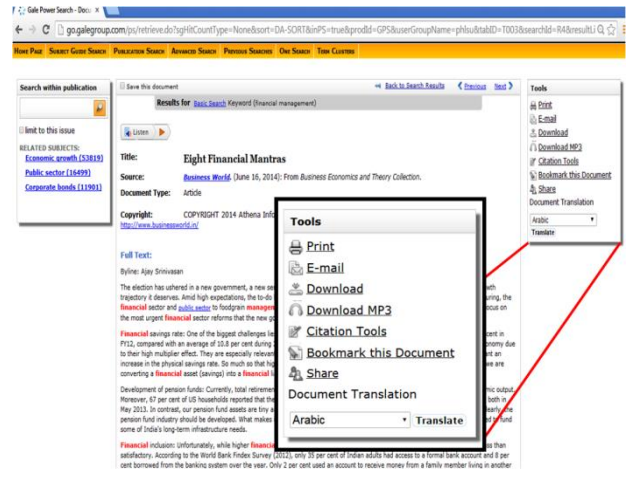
Gale Power Search - Docu ×

go.galegroup.com/ps/retrieve.do?sgHitCountType=None&sort=DA-SORT&inPS=true&prodId=GPS&userGroupName=phlsu&tabID=T003&searchId=R4&resultLi

Home Page | Subject Guide Search | Publication Search | Advanced Search | Previous Searches | One Search | Term Clusters

Search within publication

limit to this issue

RELATED SUBJECTS:
Economic growth (53819)
Public sector (16499)
Corporate bonds (11901)

Save this document

Back to Search Results | Previous | Next

Results for Basic Search Keyword (financial management)

Listen

Title: Eight Financial Mantras

Source: Business World. (June 16, 2014): From Business Economics and Theory Collection.

Document Type: Article

Copyright: COPYRIGHT 2014 Athena Info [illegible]
http://www.businessworld.in/

Full Text:

Byline: Ajay Srinivasan

The election has ushered in a new government, a new se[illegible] trajectory it deserves. Amid high expectations, the to-do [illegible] financial sector and public sector to foodgrain managem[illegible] the most urgent financial sector reforms that the new g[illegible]

Financial savings rate: One of the biggest challenges lie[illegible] FY12, compared with an average of 10.8 per cent during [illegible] to their high multiplier effect. They are especially relevan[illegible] increase in the physical savings rate. So much so that hig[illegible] converting a financial asset (savings) into a financial li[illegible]

Development of pension funds: Currently, total retireme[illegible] Moreover, 67 per cent of US households reported that the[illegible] May 2013. In contrast, our pension fund assets are tiny a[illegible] pension fund industry should be developed. What makes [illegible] some of India's long-term infrastructure needs.

Financial inclusion: Unfortunately, while higher financi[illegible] satisfactory. According to the World Bank Findex Survey (2012), only 35 per cent of Indian adults had access to a formal bank account and 8 per cent borrowed from the banking system over the year. Only 2 per cent used an account to receive money from a family member living in another

Tools
Print
E-mail
Download
Download MP3
Citation Tools
Bookmark this Document
Share
Document Translation
Arabic
Translate

Tools
Print
E-mail
Download
Download MP3
Citation Tools
Bookmark this Document
Share
Document Translation
Arabic
Translate